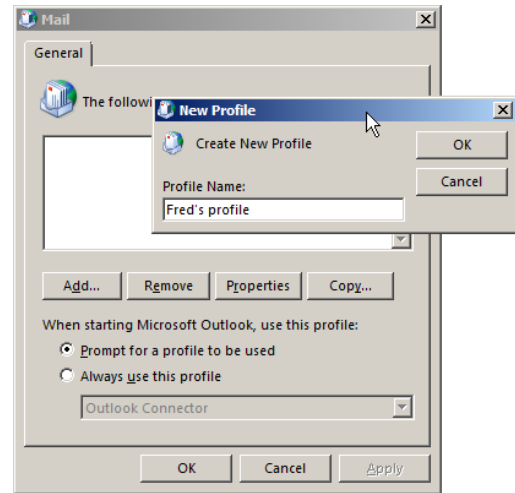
Mail

General

The followi

New Profile

Create New Profile

Profile Name:

Fred's profile

OK

Cancel

Add...

Remove

Properties

Copy...

When starting Microsoft Outlook, use this profile:

Prompt for a profile to be used

Always use this profile

Outlook Connector

OK

Cancel

Apply